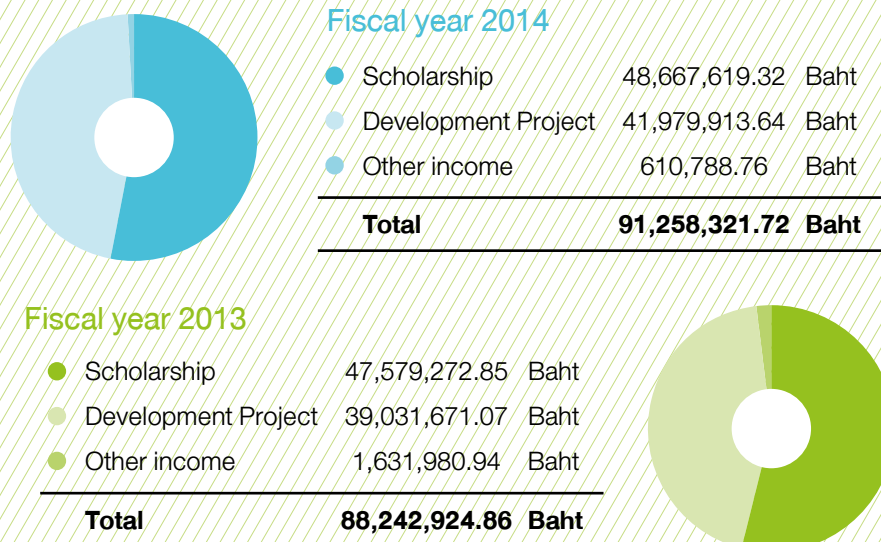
Fiscal year 2014

| | | |
|---|---|---|
| Scholarship | 48,667,619.32 | Baht |
| Development Project | 41,979,913.64 | Baht |
| Other income | 610,788.76 | Baht |
| **Total** | **91,258,321.72** | **Baht** |

Fiscal year 2013

| | | |
|---|---|---|
| Scholarship | 47,579,272.85 | Baht |
| Development Project | 39,031,671.07 | Baht |
| Other income | 1,631,980.94 | Baht |
| **Total** | **88,242,924.86** | **Baht** |